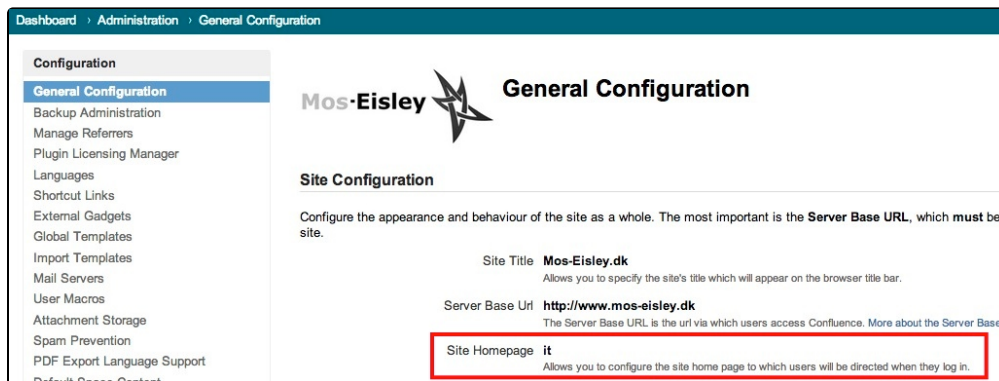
Dashboard › Administration › General Configuration

Configuration
General Configuration
Backup Administration
Manage Referrers
Plugin Licensing Manager
Languages
Shortcut Links
External Gadgets
Global Templates
Import Templates
Mail Servers
User Macros
Attachment Storage
Spam Prevention
PDF Export Language Support
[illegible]

Mos·Eisley

General Configuration

Site Configuration

Configure the appearance and behaviour of the site as a whole. The most important is the Server Base URL, which must be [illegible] site.

Site Title Mos-Eisley.dk
Allows you to specify the site's title which will appear on the browser title bar.

Server Base Url http://www.mos-eisley.dk
The Server Base URL is the url via which users access Confluence. More about the Server Base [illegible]

Site Homepage it
Allows you to configure the site home page to which users will be directed when they log in.